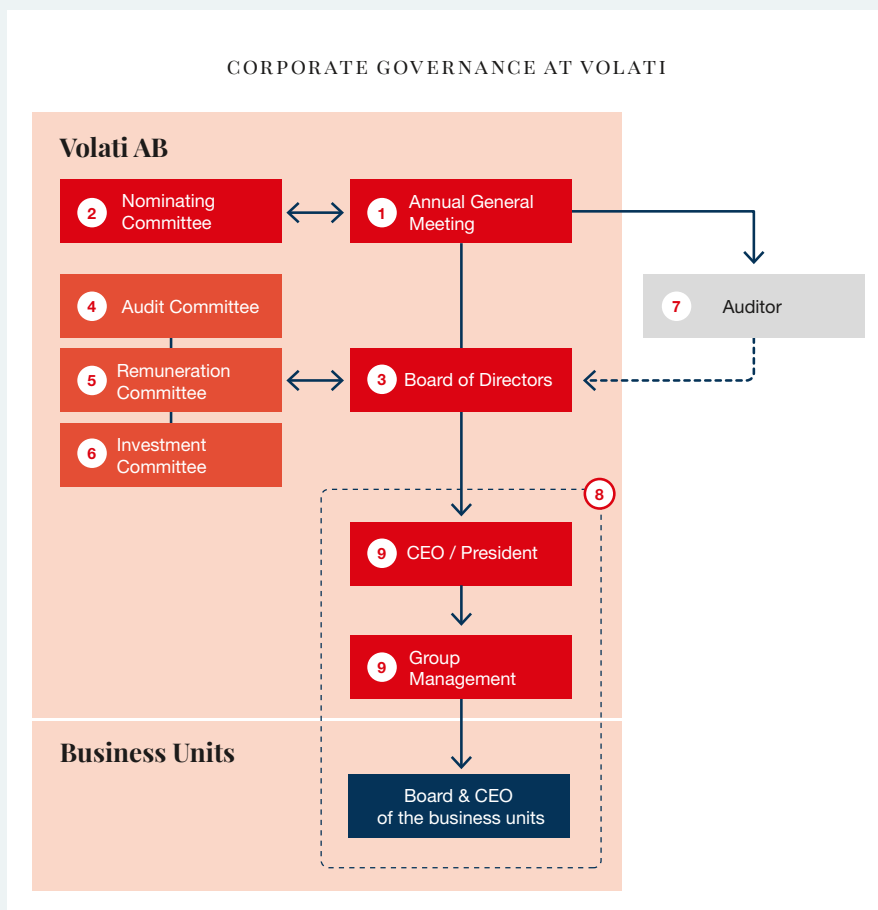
CORPORATE GOVERNANCE AT VOLATI

Volati AB

2 Nominating Committee

1 Annual General Meeting

4 Audit Committee

5 Remuneration Committee

6 Investment Committee

3 Board of Directors

7 Auditor

8

9 CEO / President

9 Group Management

Business Units

Board & CEO of the business units